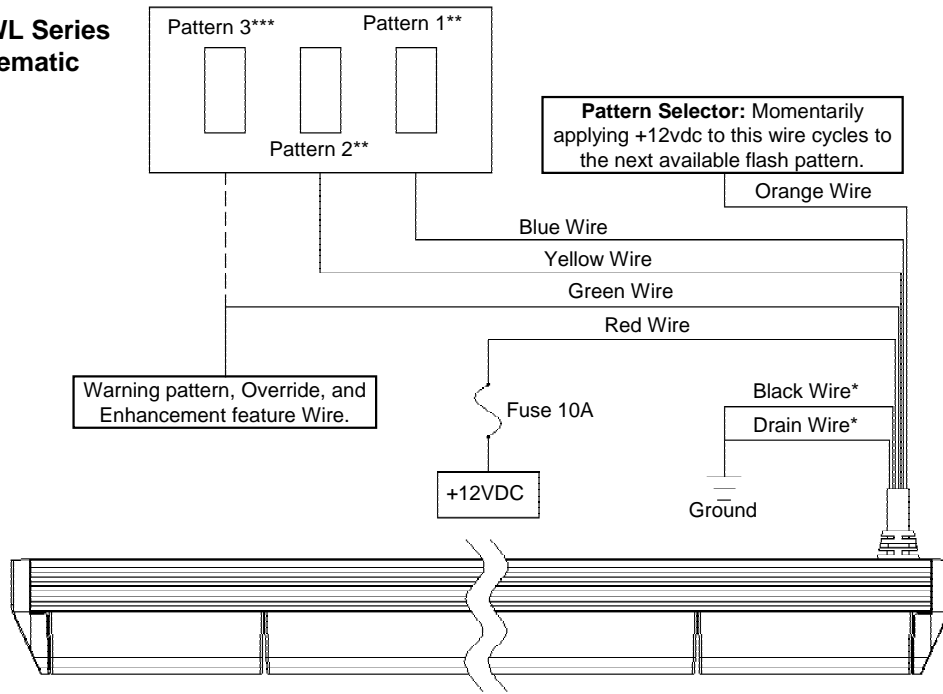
WL Series
ematic

Pattern 3***
Pattern 1**
Pattern 2**

**Pattern Selector:** Momentarily applying +12vdc to this wire cycles to the next available flash pattern.

Orange Wire
Blue Wire
Yellow Wire
Green Wire
Red Wire

Warning pattern, Override, and Enhancement feature Wire.

Fuse 10A
+12VDC

Black Wire*
Drain Wire*
Ground